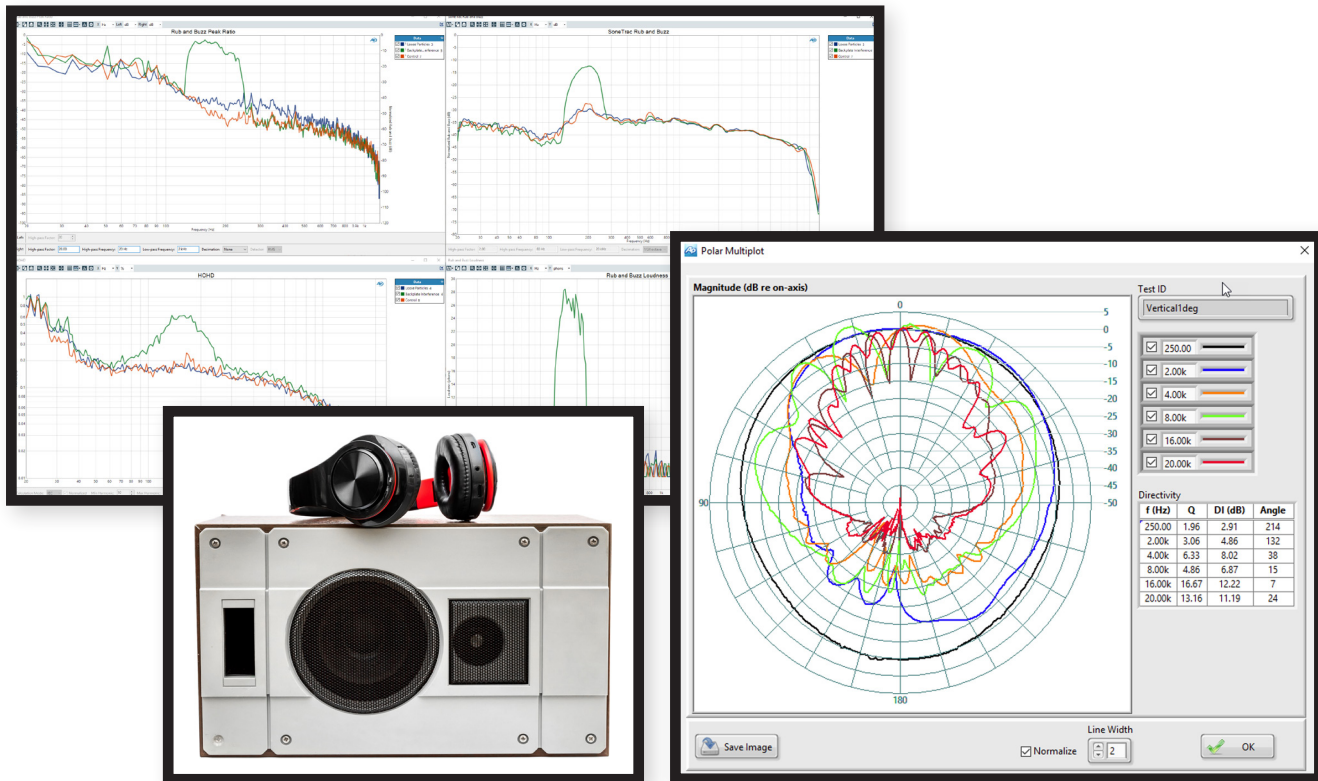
Rub and Buzz Peak Ratio

SoneTrac Rub and Buzz

HOHD

Rub and Buzz Loudness

Polar Multiplot

Magnitude (dB re on-axis)

0

5
0
-5
-10
-15
-20
-25
-30
-35
-40
-45
-50

90

180

Test ID

Vertical1deg

250.00
2.00k
4.00k
8.00k
16.00k
20.00k

Directivity

| f (Hz) | Q | DI (dB) | Angle |
|---|---|---|---|
| 250.00 | 1.96 | 2.91 | 214 |
| 2.00k | 3.06 | 4.86 | 132 |
| 4.00k | 6.33 | 8.02 | 38 |
| 8.00k | 4.86 | 6.87 | 15 |
| 16.00k | 16.67 | 12.22 | 7 |
| 20.00k | 13.16 | 11.19 | 24 |

Save Image

Line Width

Normalize

2

OK